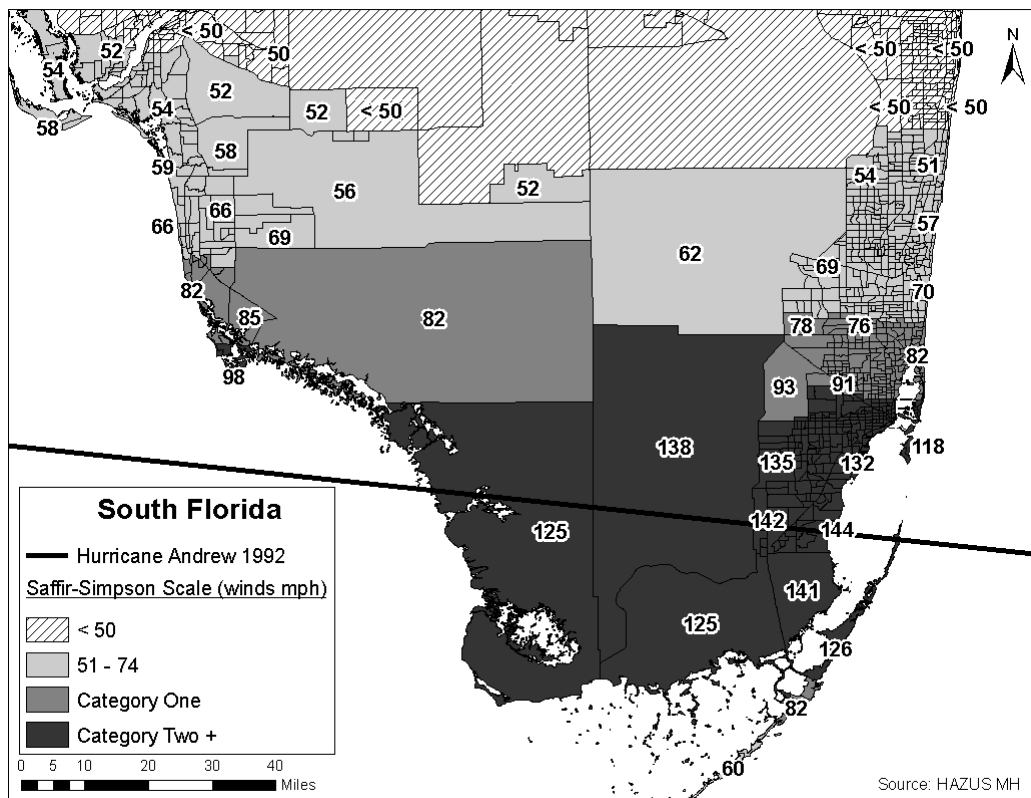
< 50
52
50
< 50
< 50
N
54
52
52
< 50
< 50
< 50
54
58
58
59
56
52
54
51
66
66
57
69
62
69
82
70
85
82
78
76
82
98
93
91
138
118
135
132
South Florida
Hurricane Andrew 1992
125
142
144
Saffir-Simpson Scale (winds mph)
141
< 50
125
51 - 74
126
Category One
82
Category Two +
0 5 10 20 30 40
Miles
60
Source: HAZUS MH